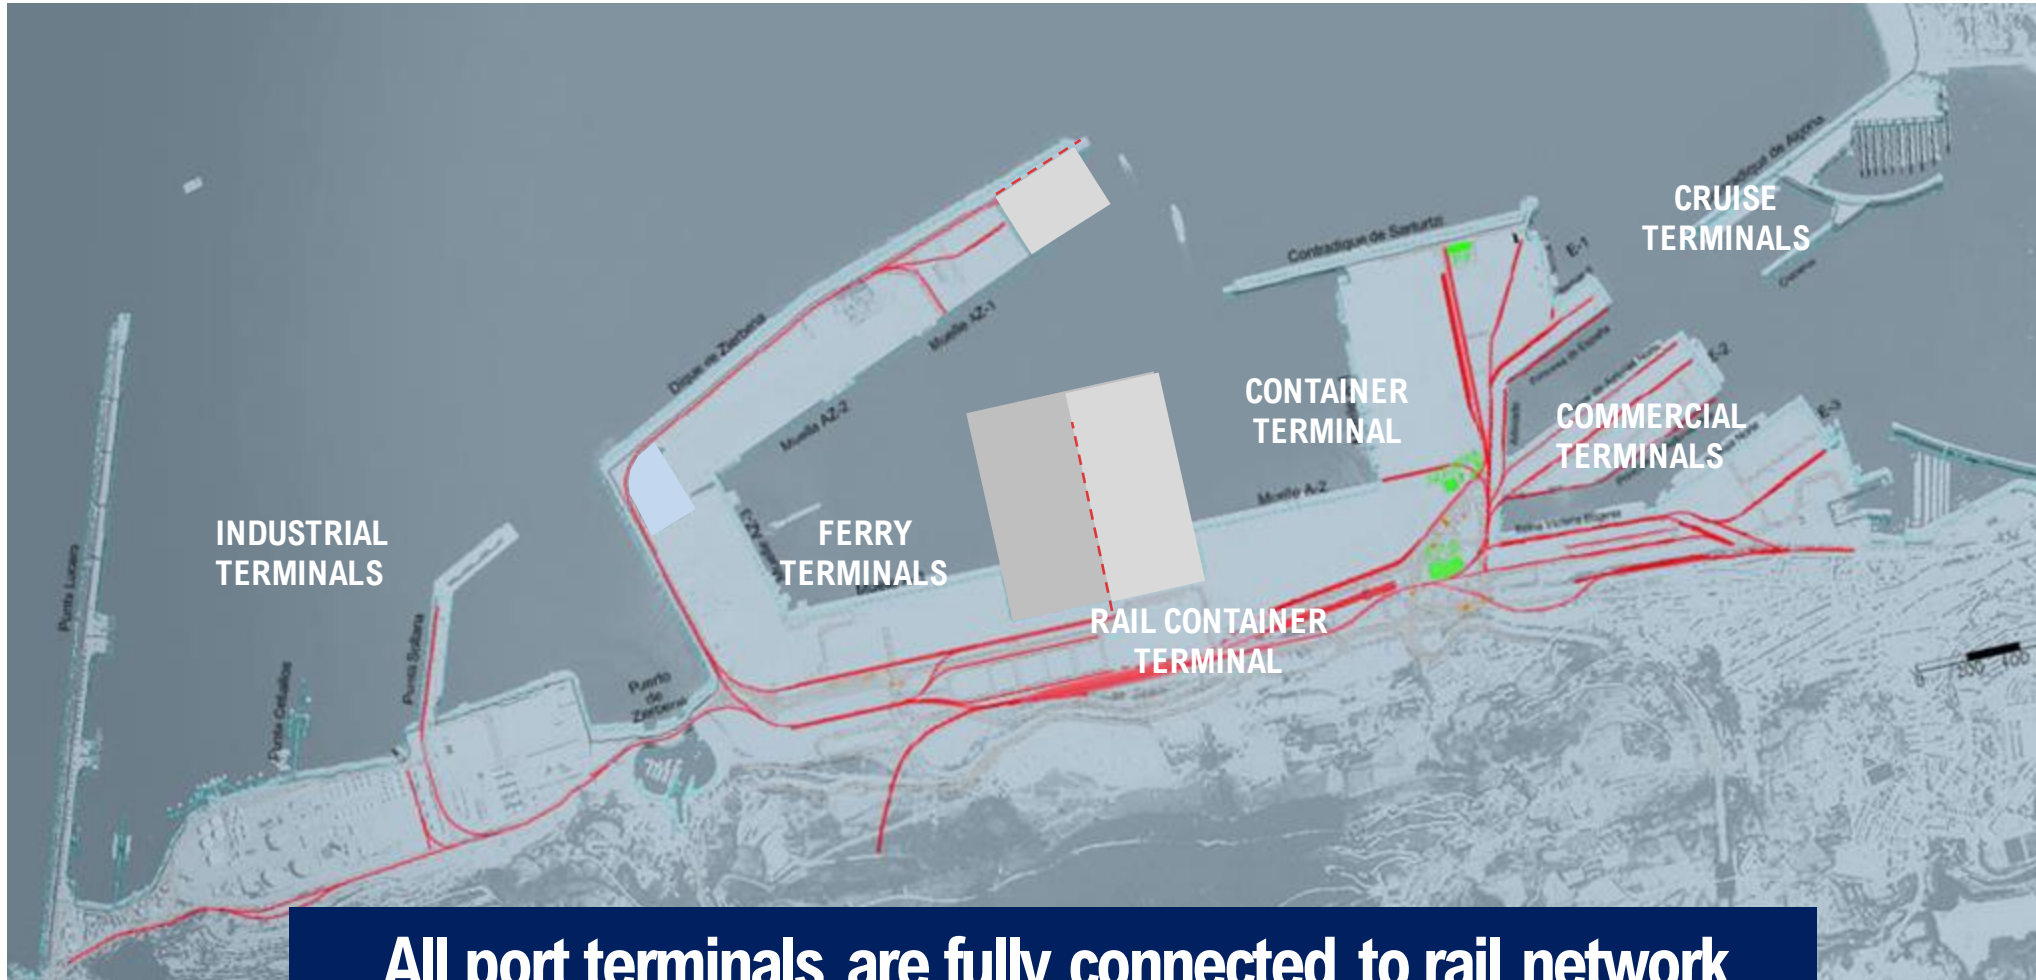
CRUISE TERMINALS

Contradique de Santurtzi

Dique de Zierbena

Muelle AZ-1

Muelle AZ-2

CONTAINER TERMINAL

COMMERCIAL TERMINALS

Muelle A-2

INDUSTRIAL TERMINALS

FERRY TERMINALS

RAIL CONTAINER TERMINAL

Punta Lucero

Punta Sollana

Punta Ceballos

Puerto de Zierbena

E-1

E-2

E-3

All port terminals are fully connected to rail network